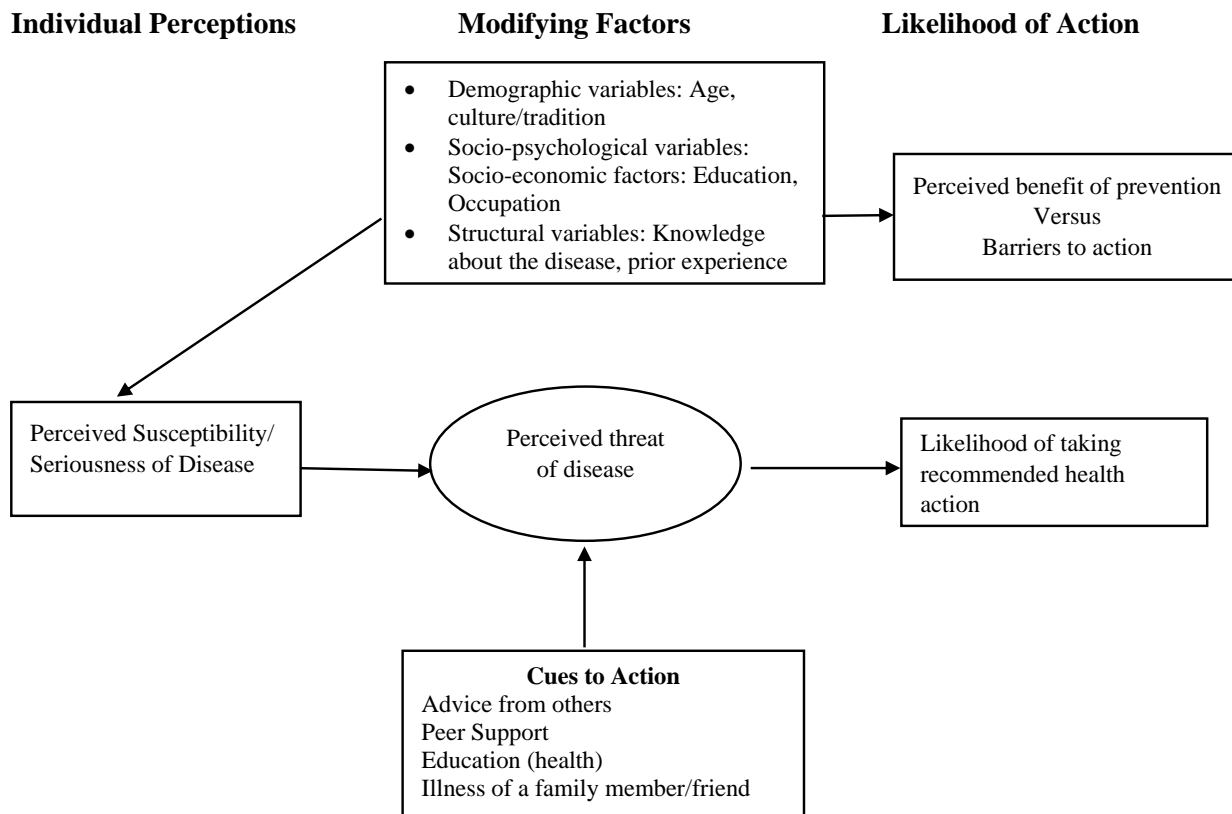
**Individual Perceptions** **Modifying Factors** **Likelihood of Action**

- Demographic variables: Age, culture/tradition
- Socio-psychological variables: Socio-economic factors: Education, Occupation
- Structural variables: Knowledge about the disease, prior experience

Perceived benefit of prevention
Versus
Barriers to action

Perceived Susceptibility/ Seriousness of Disease

Perceived threat of disease

Likelihood of taking recommended health action

**Cues to Action**
Advice from others
Peer Support
Education (health)
Illness of a family member/friend